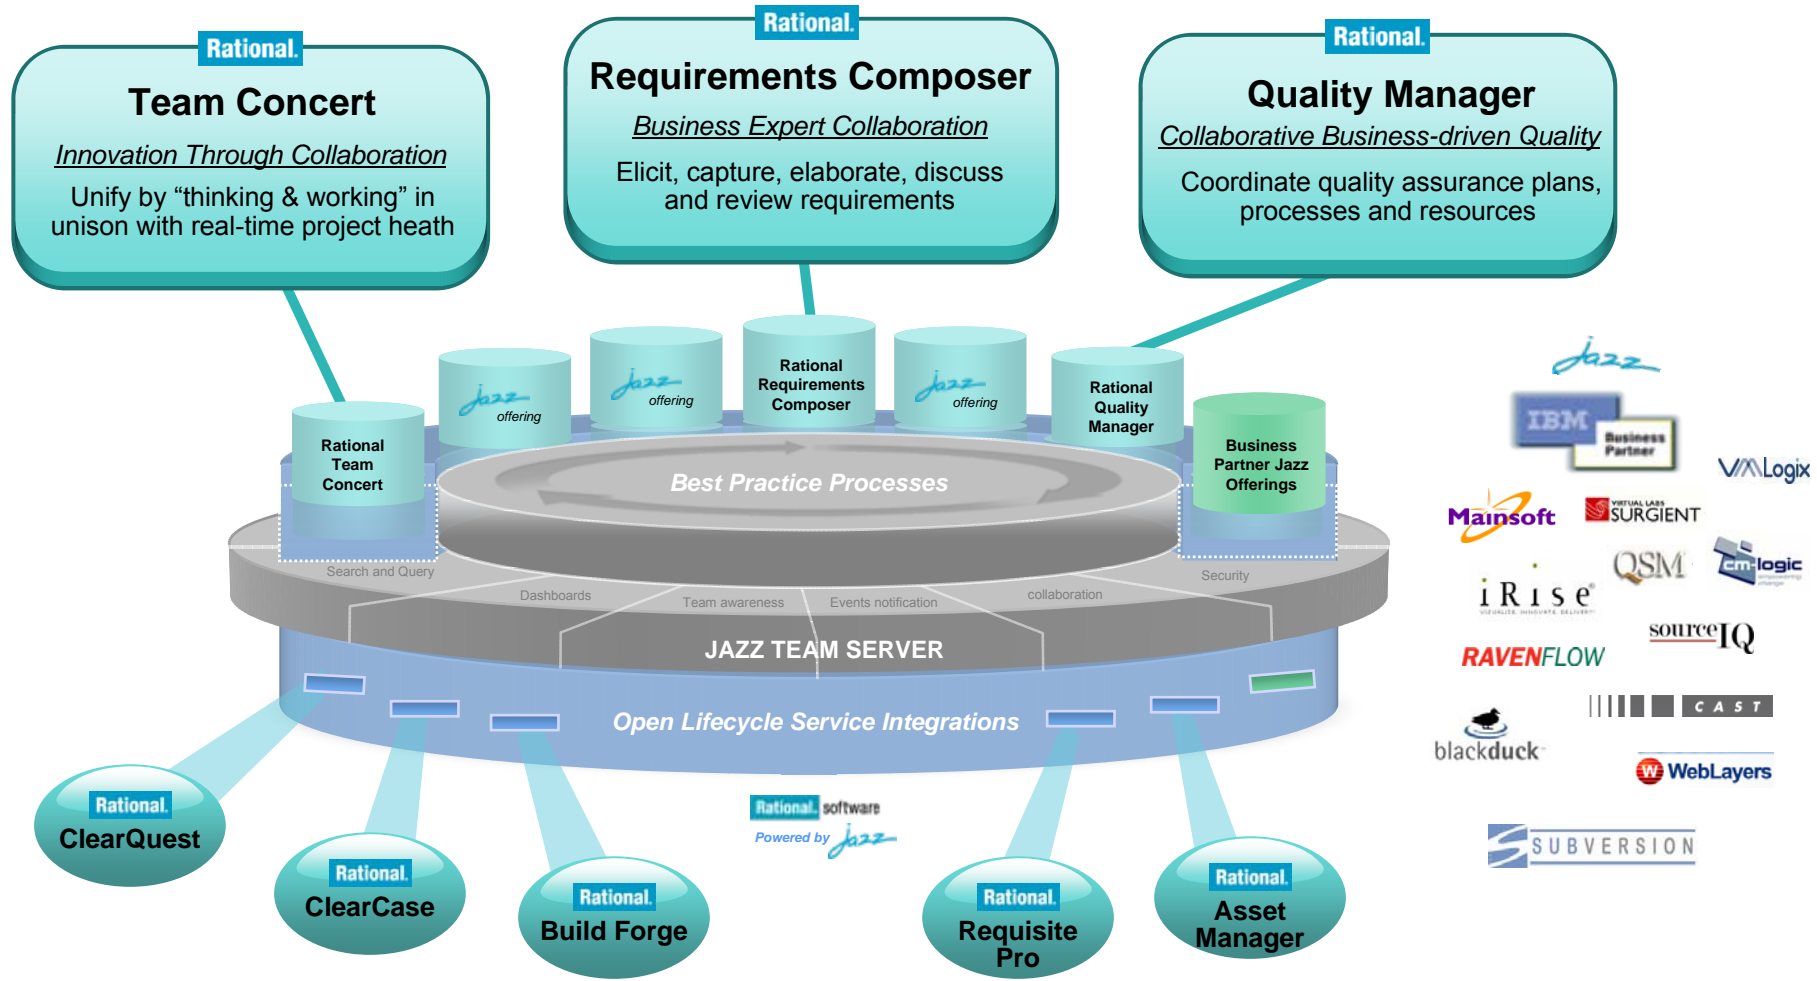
Rational.
Team Concert
Innovation Through Collaboration
Unify by “thinking & working” in unison with real-time project heath

Rational.
Requirements Composer
Business Expert Collaboration
Elicit, capture, elaborate, discuss and review requirements

Rational.
Quality Manager
Collaborative Business-driven Quality
Coordinate quality assurance plans, processes and resources

Rational Team Concert

Jazz offering

Jazz offering

Rational Requirements Composer

Jazz offering

Rational Quality Manager

Business Partner Jazz Offerings

Best Practice Processes

Search and Query

Security

Dashboards

Team awareness

Events notification

collaboration

JAZZ TEAM SERVER

Open Lifecycle Service Integrations

Rational software
Powered by Jazz

Rational.
ClearQuest

Rational.
ClearCase

Rational.
Build Forge

Rational.
Requisite Pro

Rational.
Asset Manager

Jazz
IBM Business Partner
VMLogix
Mainsoft
SURGIENT
QSM
cmlogic
iRise
sourceIQ
RAVENFLOW
CAST
blackduck
WebLayers
SUBVERSION